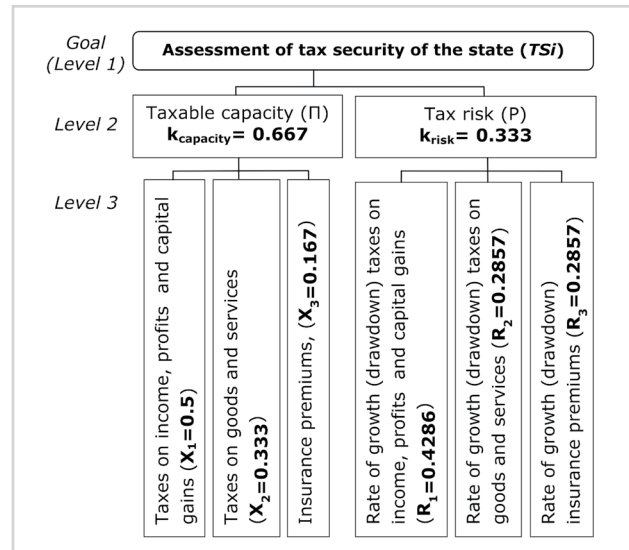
Goal (Level 1)

Assessment of tax security of the state (*TSi*)

Level 2

Taxable capacity (П) $k_{capacity}$= 0.667

Tax risk (Р) $k_{risk}$= 0.333

Level 3

Taxes on income, profits and capital gains ($X_1$=0.5)

Taxes on goods and services ($X_2$=0.333)

Insurance premiums, ($X_3$=0.167)

Rate of growth (drawdown) taxes on income, profits and capital gains ($R_1$=0.4286)

Rate of growth (drawdown) taxes on goods and services ($R_2$=0.2857)

Rate of growth (drawdown) insurance premiums ($R_3$=0.2857)